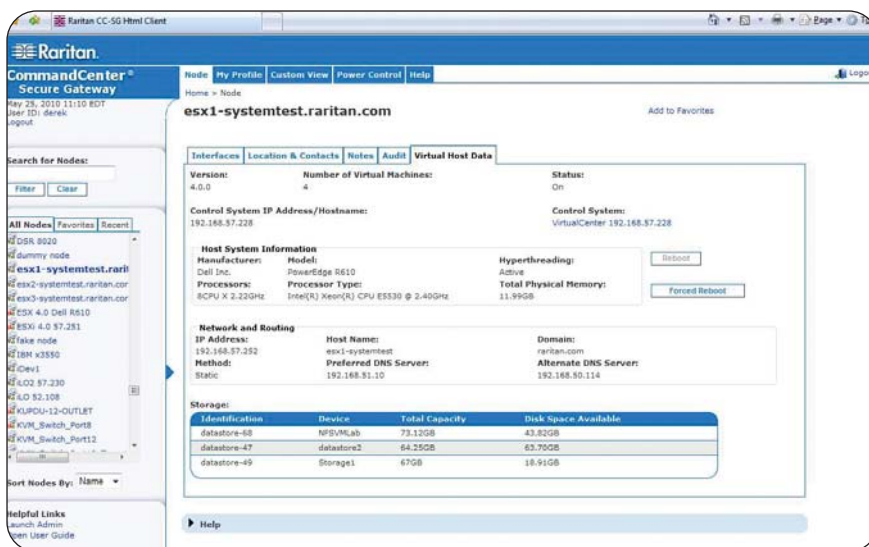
Raritan CC-SG Html Client

Page ▾

Raritan.

CommandCenter® Secure Gateway

May 25, 2010 11:10 EDT
User ID: derek
Logout

Search for Nodes:

Filter Clear

All Nodes Favorites Recent

DSR 8020
dummy node
esx1-systemtest.rarit
esx2-systemtest.raritan.cor
esx3-systemtest.raritan.cor
ESX 4.0 Dell R610
ESXi 4.0 57.251
fake node
IBM x3550
iDev1
iLO2 57.230
iLO 52.108
KUPDU-12-OUTLET
KVM_Switch_Port8
KVM_Switch_Port12

Sort Nodes By: Name

Helpful Links
Launch Admin
Open User Guide

Node My Profile Custom View Power Control Help

Logout

Home > Node

esx1-systemtest.raritan.com

Add to Favorites

Interfaces Location & Contacts Notes Audit Virtual Host Data

Version:
4.0.0

Number of Virtual Machines:
4

Status:
On

Control System IP Address/Hostname:
192.168.57.228

Control System:
VirtualCenter 192.168.57.228

Host System Information

Manufacturer:
Dell Inc.

Model:
PowerEdge R610

Hyperthreading:
Active

Processors:
8CPU X 2.22GHz

Processor Type:
Intel(R) Xeon(R) CPU E5530 @ 2.40GHz

Total Physical Memory:
11.99GB

Reboot

Forced Reboot

Network and Routing

IP Address:
192.168.57.252

Host Name:
esx1-systemtest

Domain:
raritan.com

Method:
Static

Preferred DNS Server:
192.168.51.10

Alternate DNS Server:
192.168.50.114

Storage:

| Identification | Device | Total Capacity | Disk Space Available |
|---|---|---|---|
| datastore-68 | NFSVMLab | 73.12GB | 43.82GB |
| datastore-47 | datastore2 | 64.25GB | 63.70GB |
| datastore-49 | Storage1 | 67GB | 18.91GB |

Help